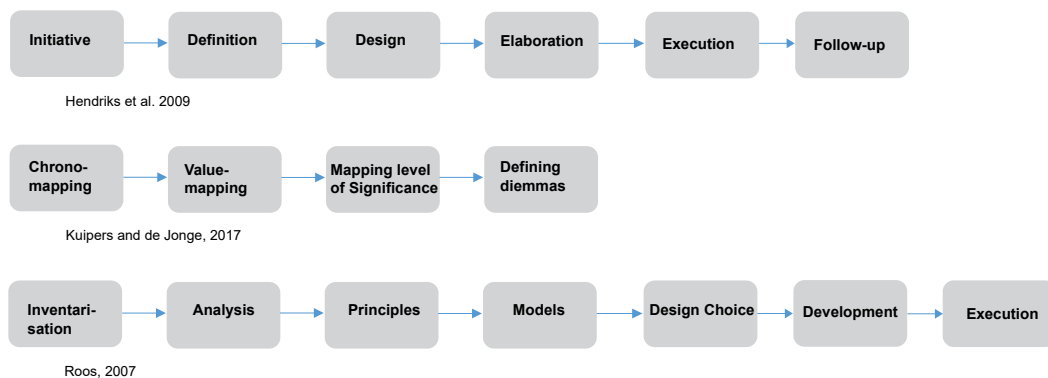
Initiative
Definition
Design
Elaboration
Execution
Follow-up

Hendriks et al. 2009

Chrono-mapping
Value-mapping
Mapping level of Significance
Defining diemmas

Kuipers and de Jonge, 2017

Inventari-sation
Analysis
Principles
Models
Design Choice
Development
Execution

Roos, 2007